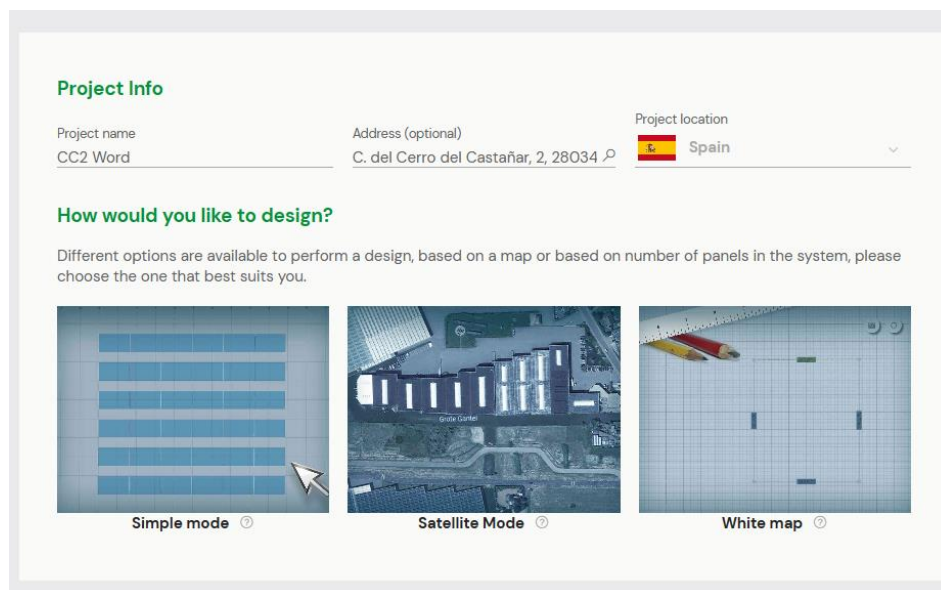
Project Info

Project name
CC2 Word

Address (optional)
C. del Cerro del Castañar, 2, 28034

Project location
Spain

How would you like to design?

Different options are available to perform a design, based on a map or based on number of panels in the system, please choose the one that best suits you.

Simple mode

Satellite Mode

White map